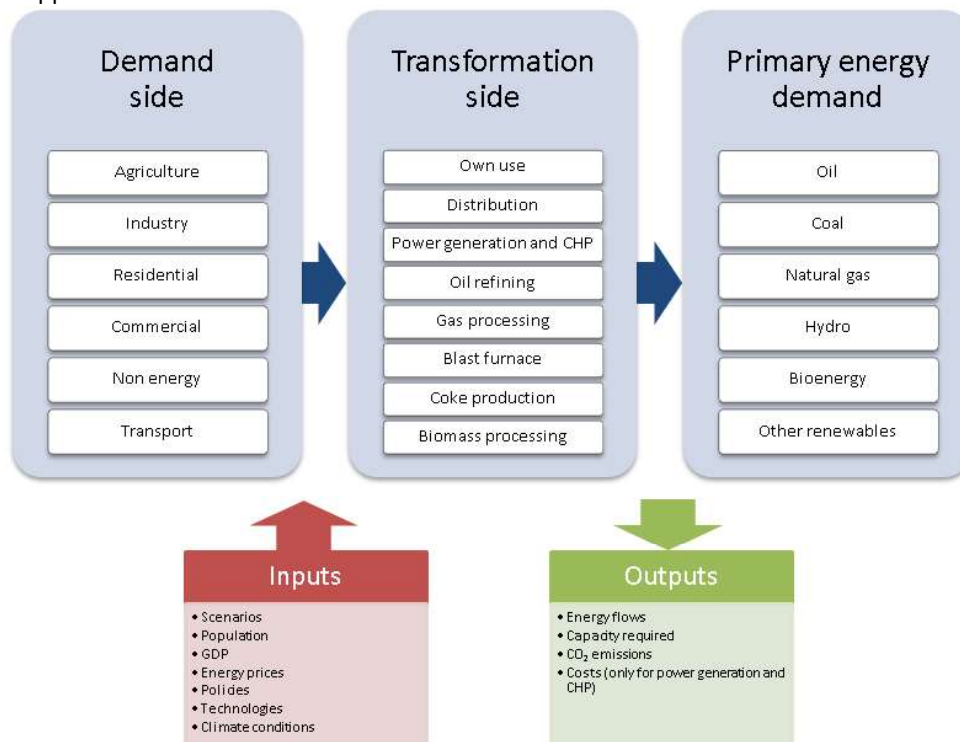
Demand side

Agriculture

Industry

Residential

Commercial

Non energy

Transport

Transformation side

Own use

Distribution

Power generation and CHP

Oil refining

Gas processing

Blast furnace

Coke production

Biomass processing

Primary energy demand

Oil

Coal

Natural gas

Hydro

Bioenergy

Other renewables

Inputs

• Scenarios
• Population
• GDP
• Energy prices
• Polices
• Technologies
• Climate conditions

Outputs

• Energy flows
• Capacty required
• $CO_2$ emissions
• Costs (only for power generation and CHP)